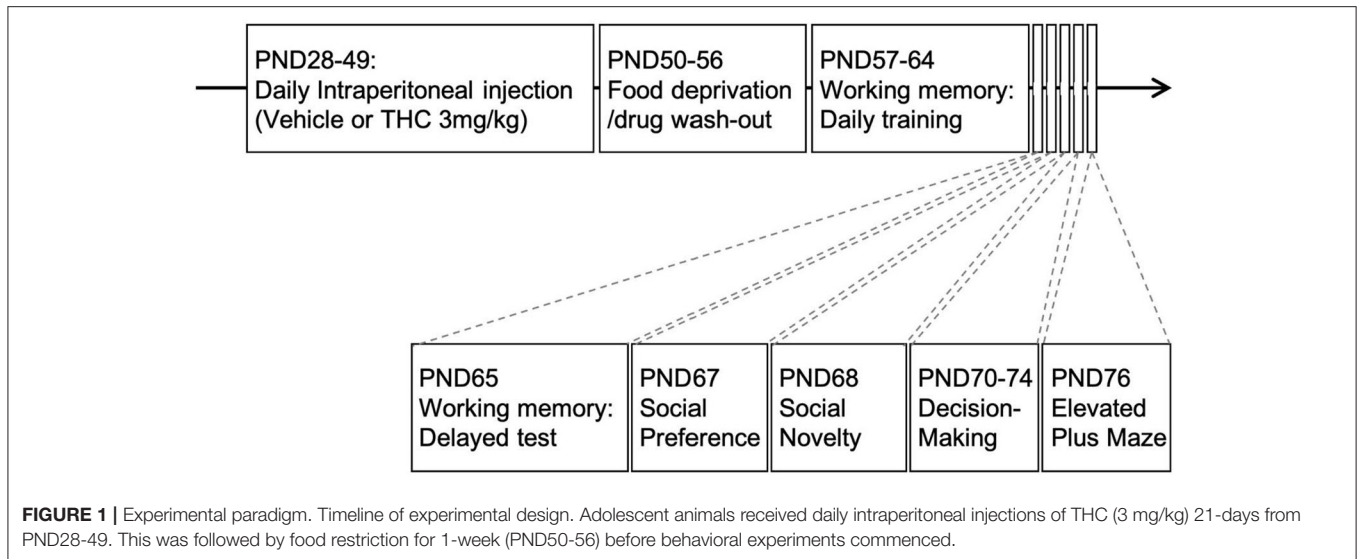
PND28-49:
Daily Intraperitoneal injection
(Vehicle or THC 3mg/kg)

PND50-56
Food deprivation
/drug wash-out

PND57-64
Working memory:
Daily training

PND65
Working memory:
Delayed test

PND67
Social
Preference

PND68
Social
Novelty

PND70-74
Decision-
Making

PND76
Elevated
Plus Maze

**FIGURE 1 |** Experimental paradigm. Timeline of experimental design. Adolescent animals received daily intraperitoneal injections of THC (3 mg/kg) 21-days from PND28-49. This was followed by food restriction for 1-week (PND50-56) before behavioral experiments commenced.